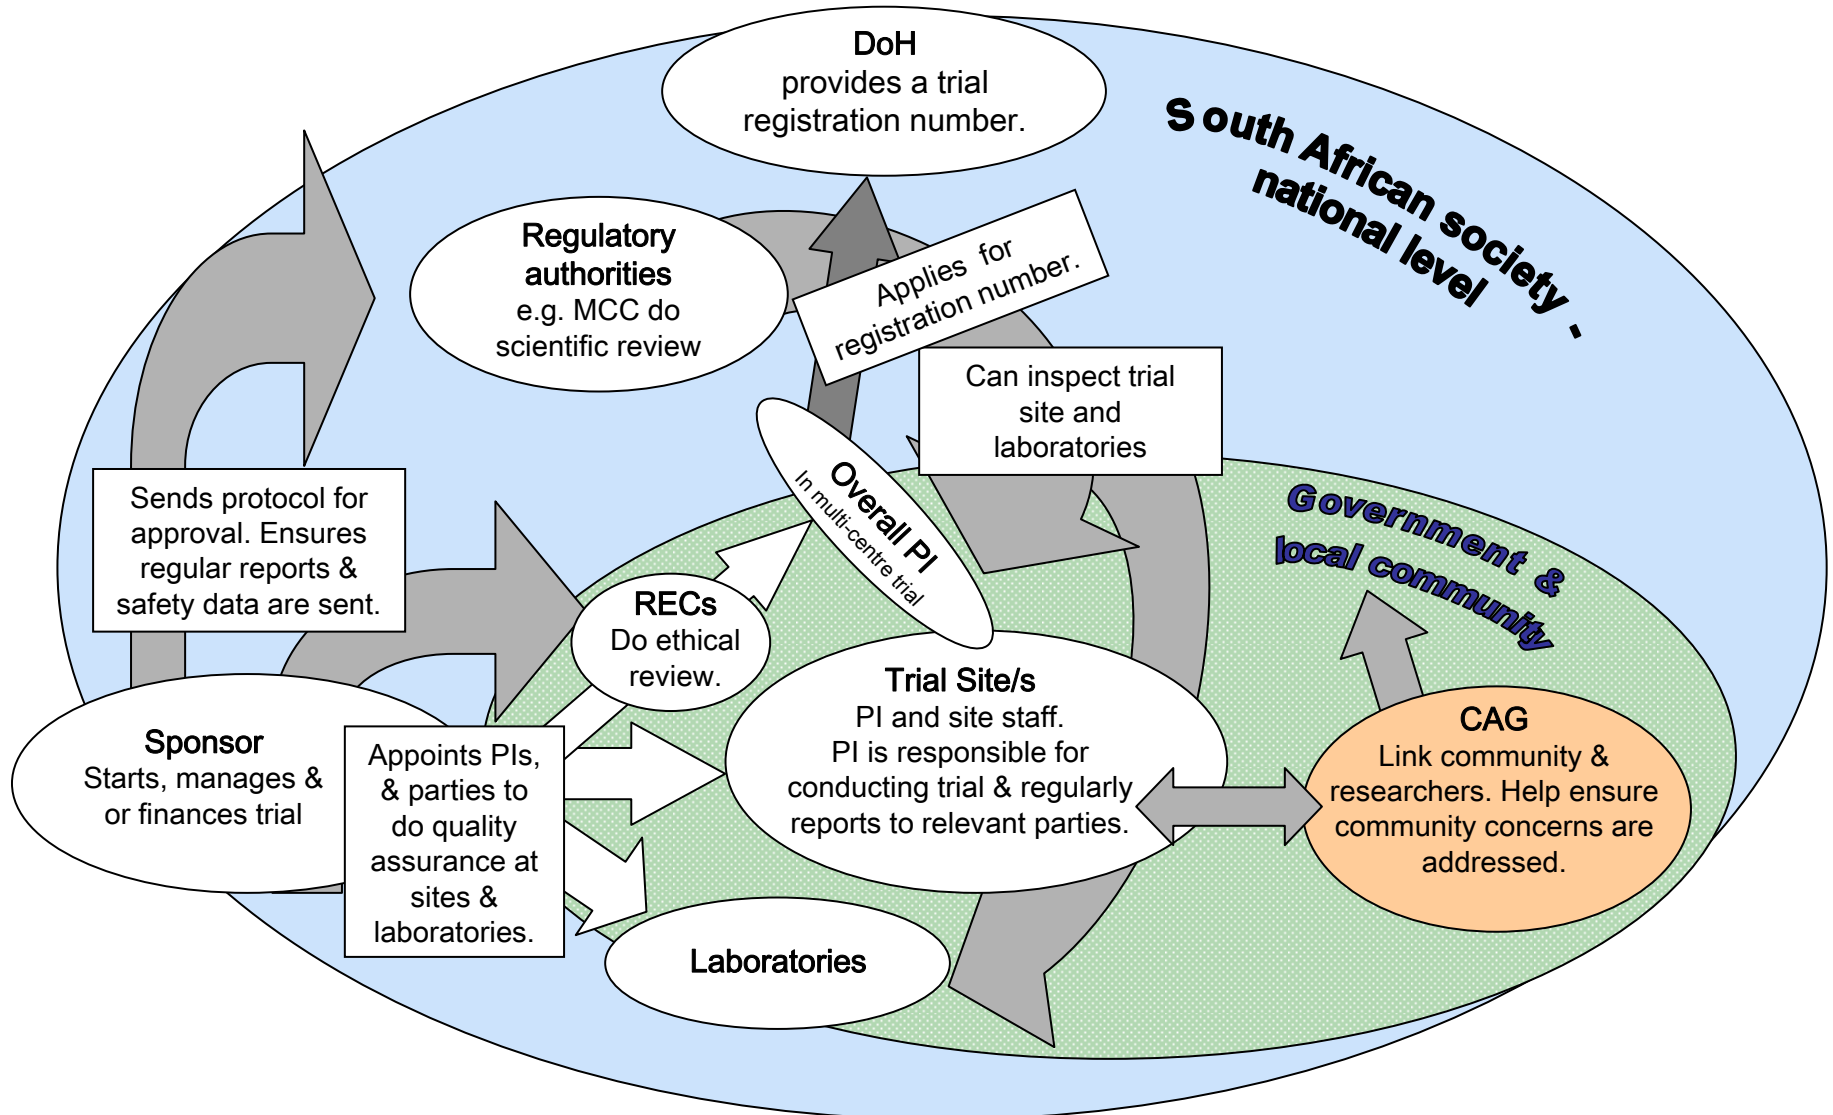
DoH
provides a trial registration number.

South African society - national level

Regulatory authorities
e.g. MCC do scientific review

Applies for registration number.

Can inspect trial site and laboratories

Sends protocol for approval. Ensures regular reports & safety data are sent.

Overall PI
In multi-centre trial

Government & local community

RECs
Do ethical review.

Trial Site/s
PI and site staff.
PI is responsible for conducting trial & regularly reports to relevant parties.

CAG
Link community & researchers. Help ensure community concerns are addressed.

Sponsor
Starts, manages & or finances trial

Appoints PIs, & parties to do quality assurance at sites & laboratories.

Laboratories